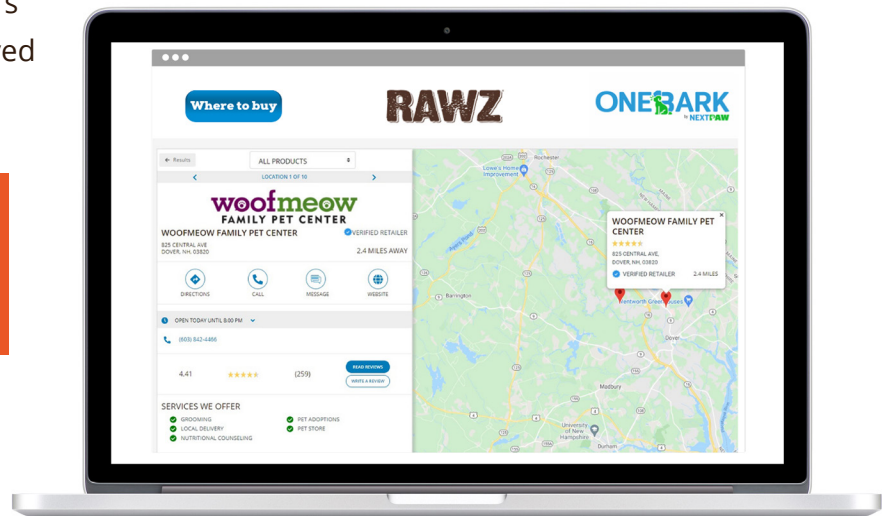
s
ed

Where to buy

RAWZ

ONEBARK by NEXTPAW

← Results

ALL PRODUCTS

LOCATION 1 OF 10

woofmeow FAMILY PET CENTER

WOOFMEOW FAMILY PET CENTER

VERIFIED RETAILER

825 CENTRAL AVE
DOVER, NH, 03820

2.4 MILES AWAY

DIRECTIONS CALL MESSAGE WEBSITE

OPEN TODAY UNTIL 8:00 PM

(603) 842-4466

4.41 (259)

READ REVIEWS
WRITE A REVIEW

SERVICES WE OFFER

GROOMING
LOCAL DELIVERY
NUTRITIONAL COUNSELING
PET ADOPTIONS
PET STORE

WOOFMEOW FAMILY PET CENTER
825 CENTRAL AVE,
DOVER, NH, 03820
VERIFIED RETAILER 2.4 MILES

Rochester
Lowe's Home Improvement
Barrington
Wentworth Greenhouses
Dover
Madbury
University of New Hampshire
Durham